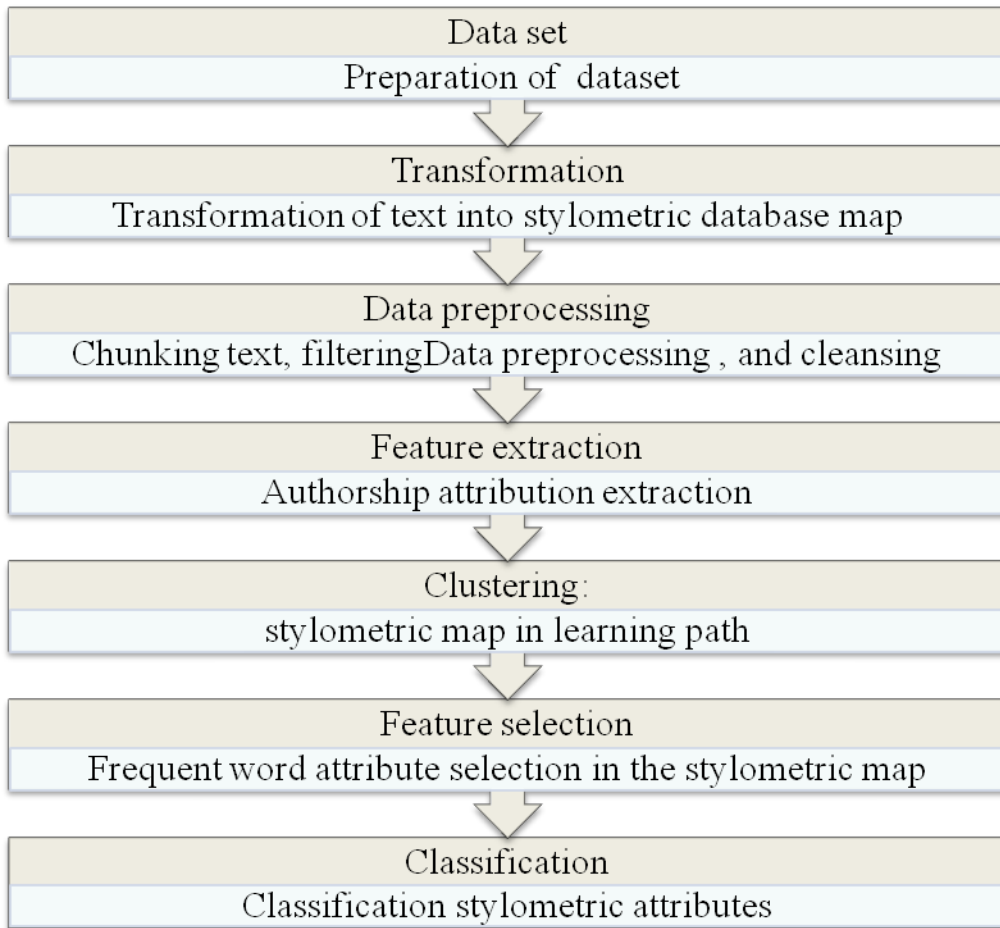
Data set
Preparation of dataset

Transformation
Transformation of text into stylometric database map

Data preprocessing
Chunking text, filteringData preprocessing , and cleansing

Feature extraction
Authorship attribution extraction

Clustering:
stylometric map in learning path

Feature selection
Frequent word attribute selection in the stylometric map

Classification
Classification stylometric attributes